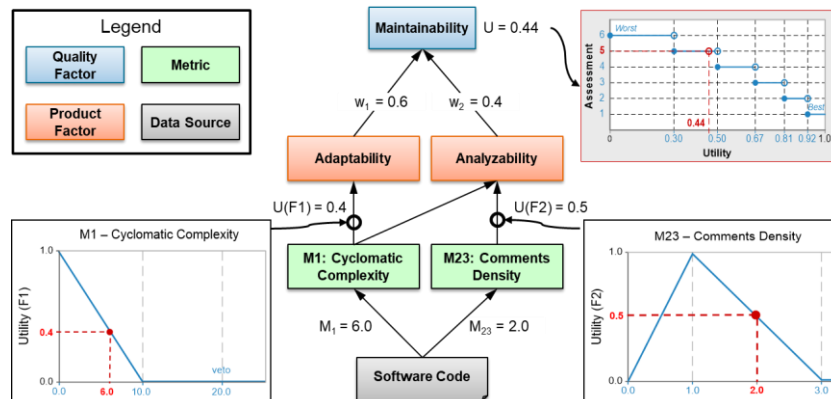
Legend

Quality Factor

Metric

Product Factor

Data Source

Maintainability

U = 0.44

Worst

Best

Assessment

6

5

4

3

2

1

0

0.30

0.44

0.50

0.67

0.81

0.92

1.0

Utility

$w_1$ = 0.6

$w_2$ = 0.4

Adaptability

Analyzability

U(F1) = 0.4

U(F2) = 0.5

M1 – Cyclomatic Complexity

1.0

0.4

0.0

Utility (F1)

0.0

6.0

10.0

20.0

veto

M1: Cyclomatic Complexity

M23: Comments Density

$M_1$ = 6.0

$M_{23}$ = 2.0

Software Code

M23 – Comments Density

1.0

0.5

0.0

Utility (F2)

0.0

1.0

2.0

3.0